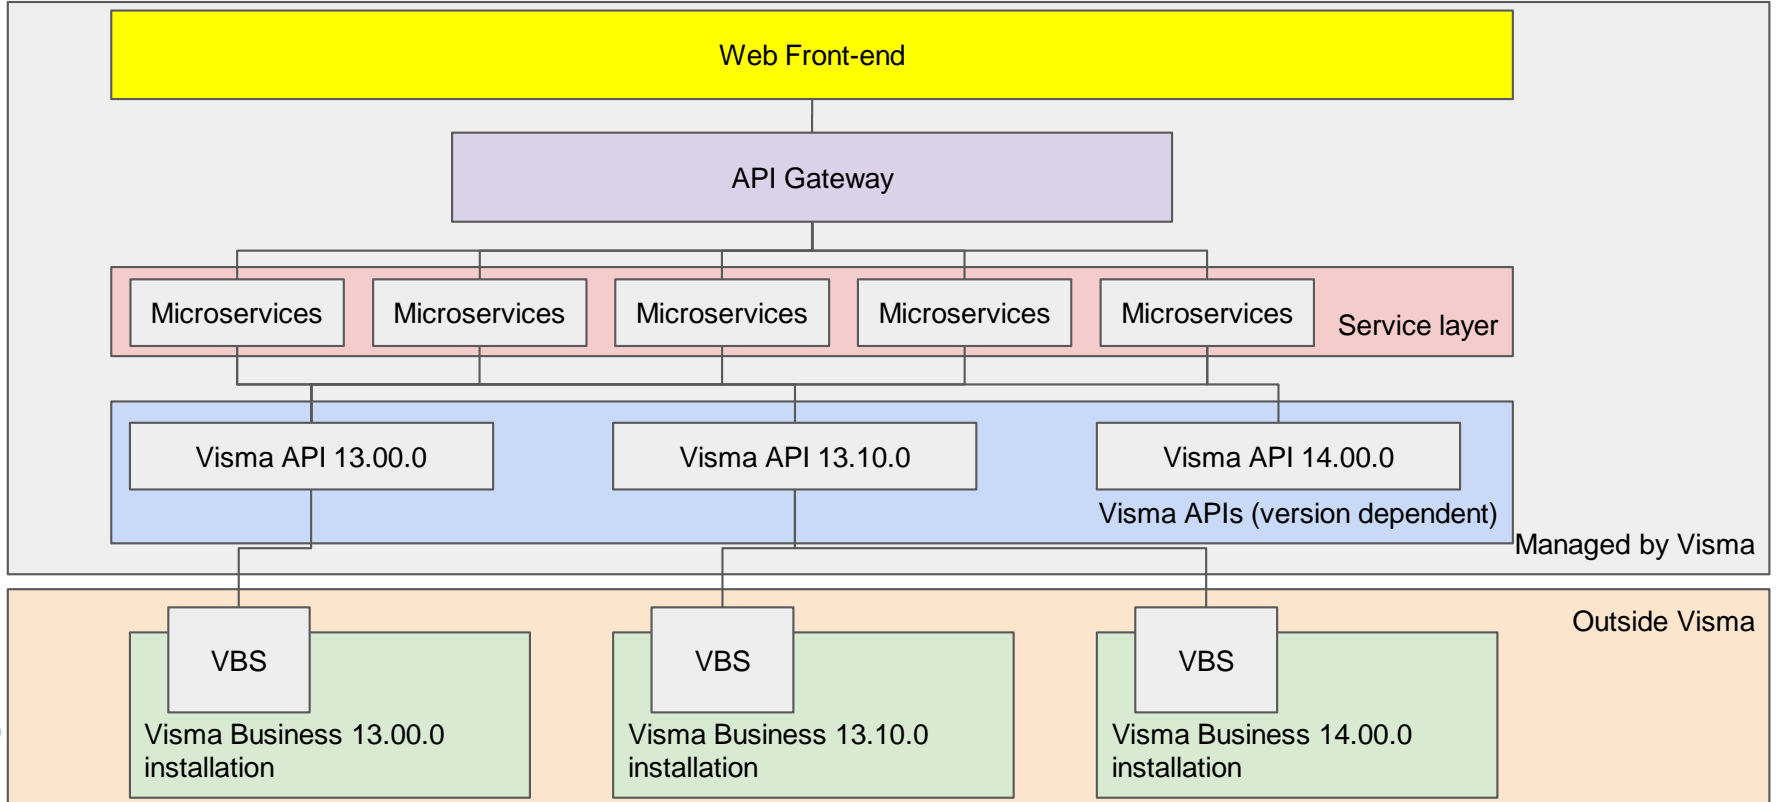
Web Front-end

API Gateway

Microservices

Microservices

Microservices

Microservices

Microservices

Service layer

Visma API 13.00.0

Visma API 13.10.0

Visma API 14.00.0

Visma APIs (version dependent)

Managed by Visma

Outside Visma

VBS

Visma Business 13.00.0 installation

VBS

Visma Business 13.10.0 installation

VBS

Visma Business 14.00.0 installation